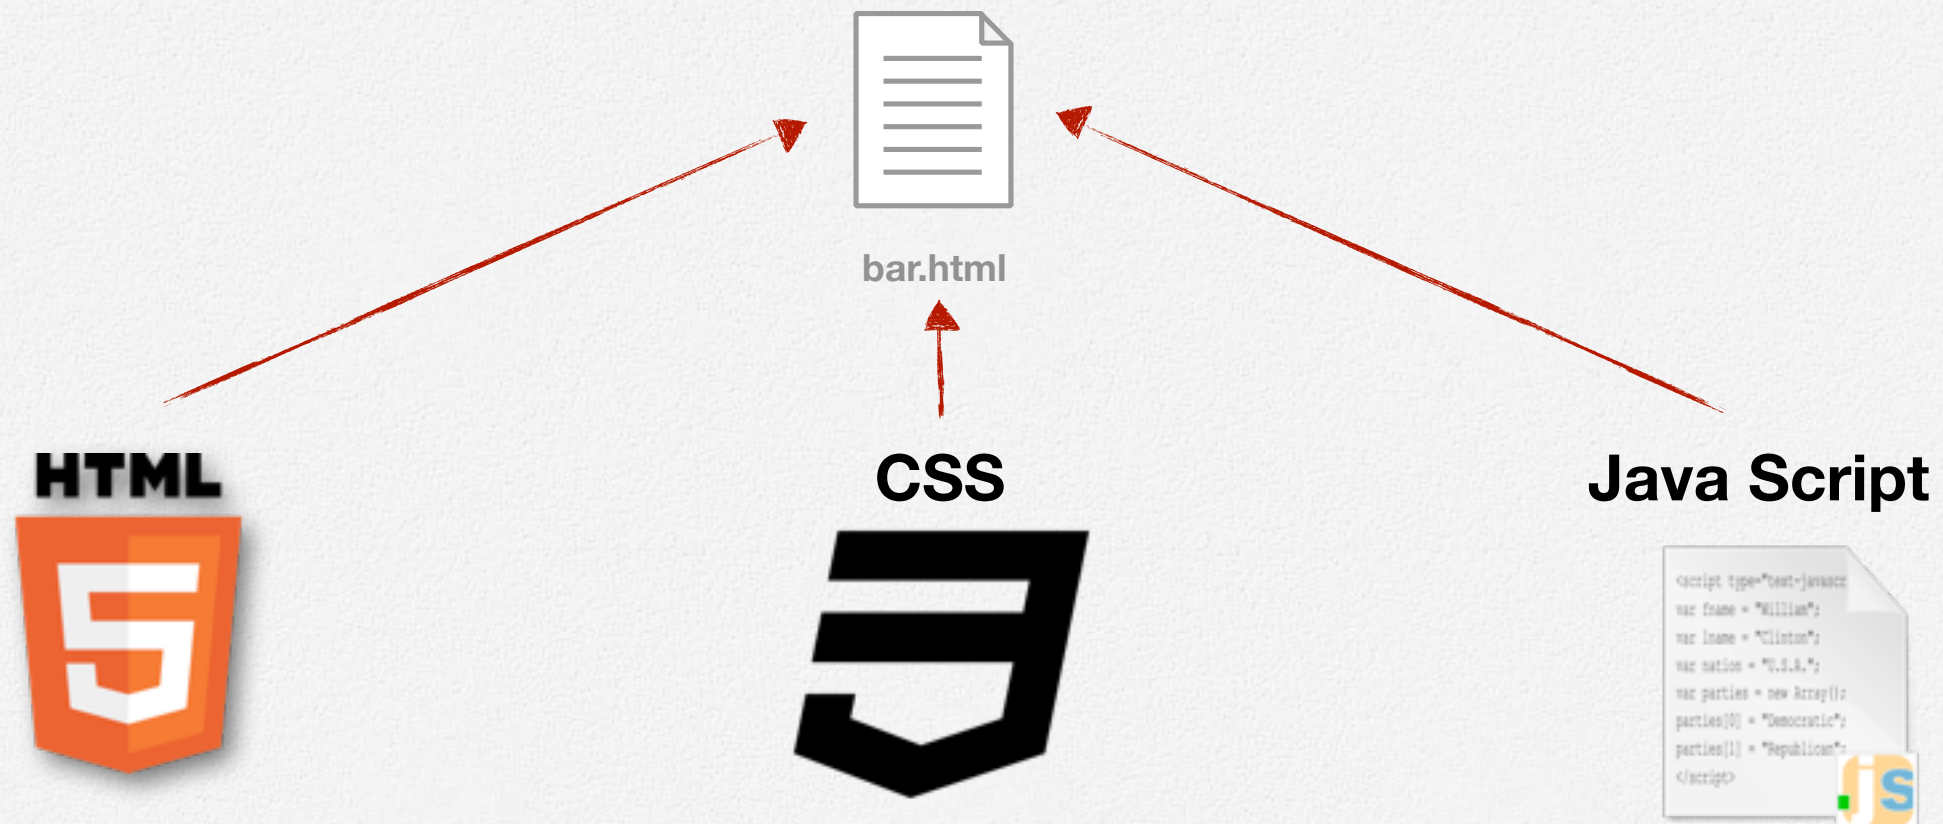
bar.html

HTML

CSS

Java Script

<script type="text-javascr
var fname = "William";
var lname = "Clinton";
var nation = "U.S.A.";
var parties = new Array();
parties[0] = "Democratic";
parties[1] = "Republican";
</script>

.js